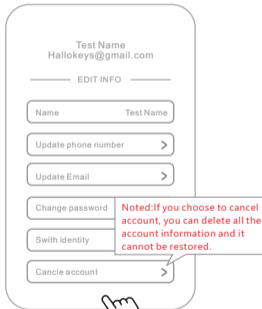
Test Name
Hallokeys@gmail.com

EDIT INFO

Name Test Name

Update phone number >

Update Email >

Change password

Swith identity

Cancle account >

Noted:If you choose to cancel account, you can delete all the account information and it cannot be restored.